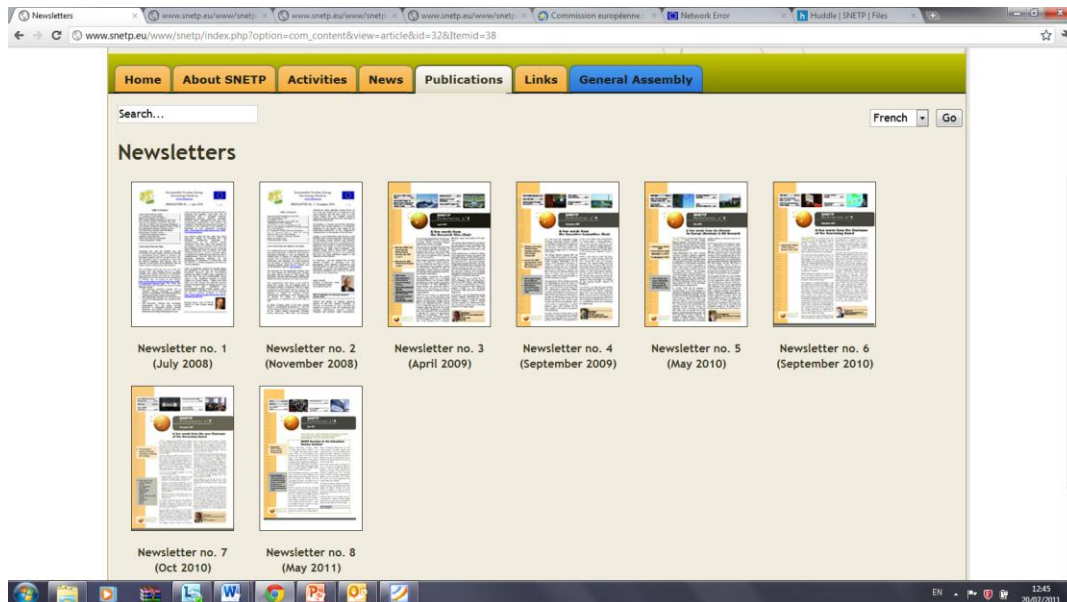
Newsletters | www.snetp.eu/www/snetp | www.snetp.eu/www/snetp | www.snetp.eu/www/snetp | Commission européenne | Network Error | Huddle | SNETP | Files

www.snetp.eu/www/snetp/index.php?option=com_content&view=article&id=32&Itemid=38

Home | About SNETP | Activities | News | Publications | Links | General Assembly

Search...

French | Go

Newsletters

Newsletter no. 1 (July 2008)

Newsletter no. 2 (November 2008)

Newsletter no. 3 (April 2009)

Newsletter no. 4 (September 2009)

Newsletter no. 5 (May 2010)

Newsletter no. 6 (September 2010)

Newsletter no. 7 (Oct 2010)

Newsletter no. 8 (May 2011)

EN

12:45
20/07/2011